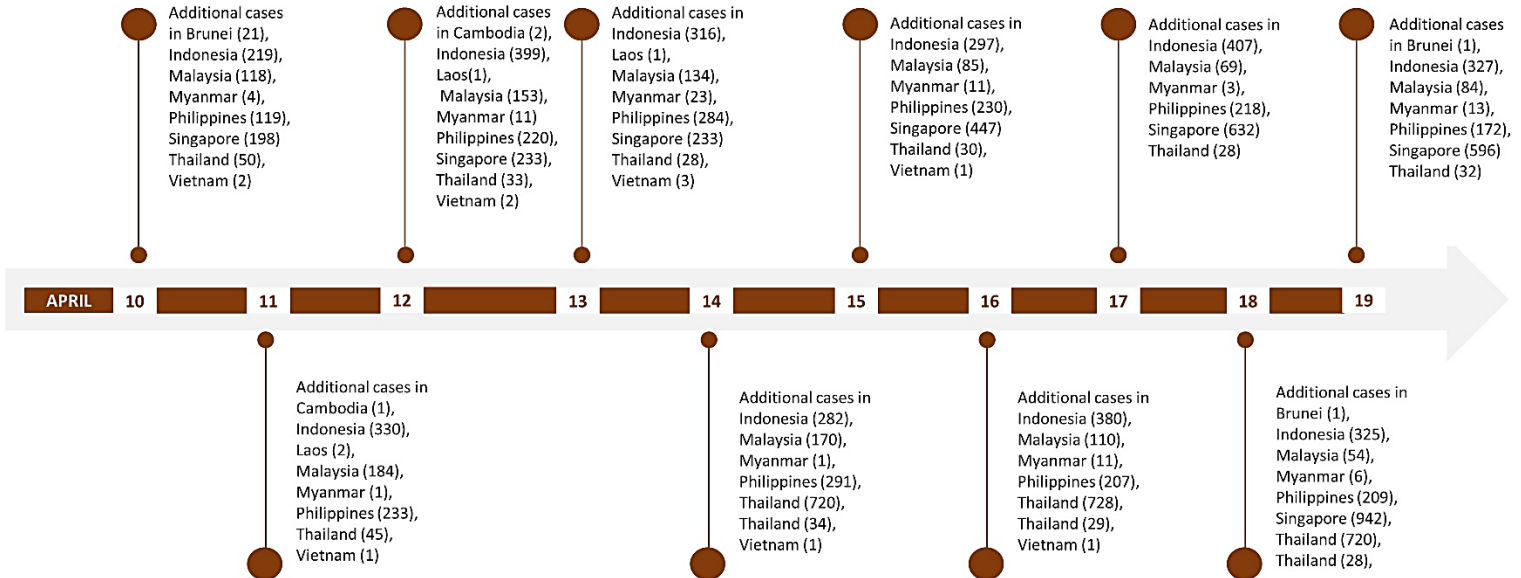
Additional cases in Brunei (21), Indonesia (219), Malaysia (118), Myanmar (4), Philippines (119), Singapore (198) Thailand (50), Vietnam (2)

Additional cases in Cambodia (2), Indonesia (399), Laos(1), Malaysia (153), Myanmar (11) Philippines (220), Singapore (233), Thailand (33), Vietnam (2)

Additional cases in Indonesia (316), Laos (1), Malaysia (134), Myanmar (23), Philippines (284), Singapore (233) Thailand (28), Vietnam (3)

Additional cases in Indonesia (297), Malaysia (85), Myanmar (11), Philippines (230), Singapore (447) Thailand (30), Vietnam (1)

Additional cases in Indonesia (407), Malaysia (69), Myanmar (3), Philippines (218), Singapore (632) Thailand (28)

Additional cases in Brunei (1), Indonesia (327), Malaysia (84), Myanmar (13), Philippines (172), Singapore (596) Thailand (32)

APRIL 10 11 12 13 14 15 16 17 18 19

Additional cases in Cambodia (1), Indonesia (330), Laos (2), Malaysia (184), Myanmar (1), Philippines (233), Thailand (45), Vietnam (1)

Additional cases in Indonesia (282), Malaysia (170), Myanmar (1), Philippines (291), Thailand (720), Thailand (34), Vietnam (1)

Additional cases in Indonesia (380), Malaysia (110), Myanmar (11), Philippines (207), Thailand (728), Thailand (29), Vietnam (1)

Additional cases in Brunei (1), Indonesia (325), Malaysia (54), Myanmar (6), Philippines (209), Singapore (942), Thailand (720), Thailand (28),